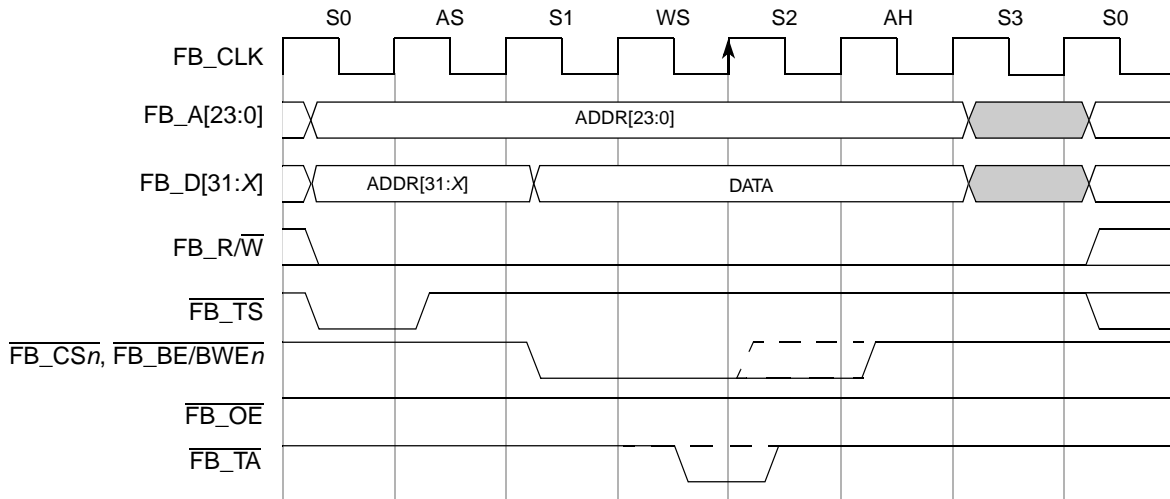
S0 AS S1 WS S2 AH S3 S0

FB_CLK

FB_A[23:0]

ADDR[23:0]

FB_D[31:X]

ADDR[31:X]

DATA

FB_R/$\overline{W}$

$\overline{FB\_TS}$

$\overline{FB\_CSn}$, $\overline{FB\_BE/BWEn}$

$\overline{FB\_OE}$

$\overline{FB\_TA}$